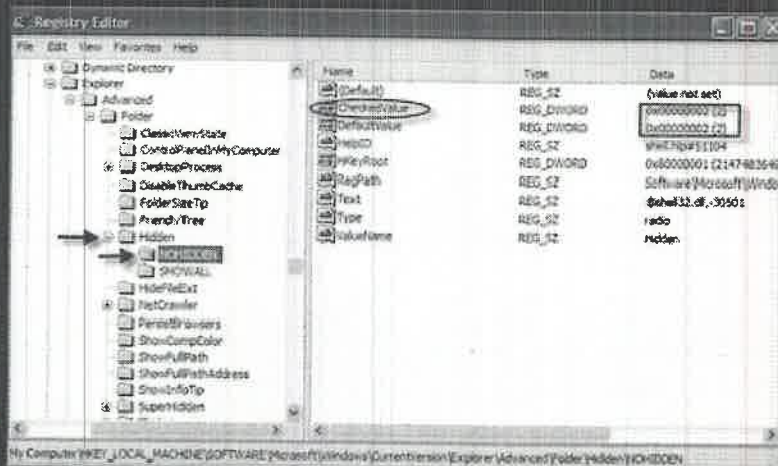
Registry Editor

File Edit View Favorites Help

Dynamic Directory
Explorer
Advanced
Folder
ClassicViewState
ControlPanelInMyComputer
DesktopProcess
DisableThumbCache
FolderSizeTip
FriendlyTree
Hidden
NOHIDDEN
SHOWALL
HideFileExt
NetCrawler
PersistBrowsers
ShowCompColor
ShowFullPath
ShowFullPathAddress
ShowInfoTip
SuperHidden

| Name | Type | Data |
|---|---|---|
| (Default) | REG_SZ | (value not set) |
| CheckedValue | REG_DWORD | 0x00000002 (2) |
| DefaultValue | REG_DWORD | 0x00000002 (2) |
| HelpID | REG_SZ | shell.hlp#51104 |
| HKeyRoot | REG_DWORD | 0x80000001 (2147483649 |
| RegPath | REG_SZ | Software\Microsoft\Windo |
| Text | REG_SZ | @shell32.dll,-30501 |
| Type | REG_SZ | radio |
| ValueName | REG_SZ | Hidden |

My Computer\HKEY_LOCAL_MACHINE\SOFTWARE\Microsoft\Windows\CurrentVersion\Explorer\Advanced\Folder\Hidden\NOHIDDEN